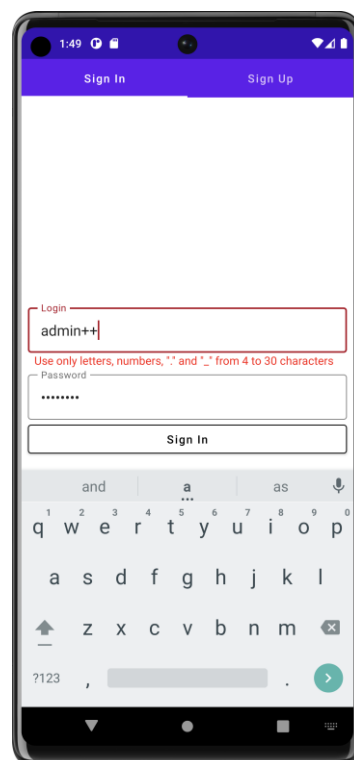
1:49

Sign In

Sign Up

Login

admin++

Use only letters, numbers, "." and "_" from 4 to 30 characters

Password

••••••••

Sign In

and

a

as

1 q
2 w
3 e
4 r
5 t
6 y
7 u
8 i
9 o
0 p

a s d f g h j k l

z x c v b n m

?123

,

.